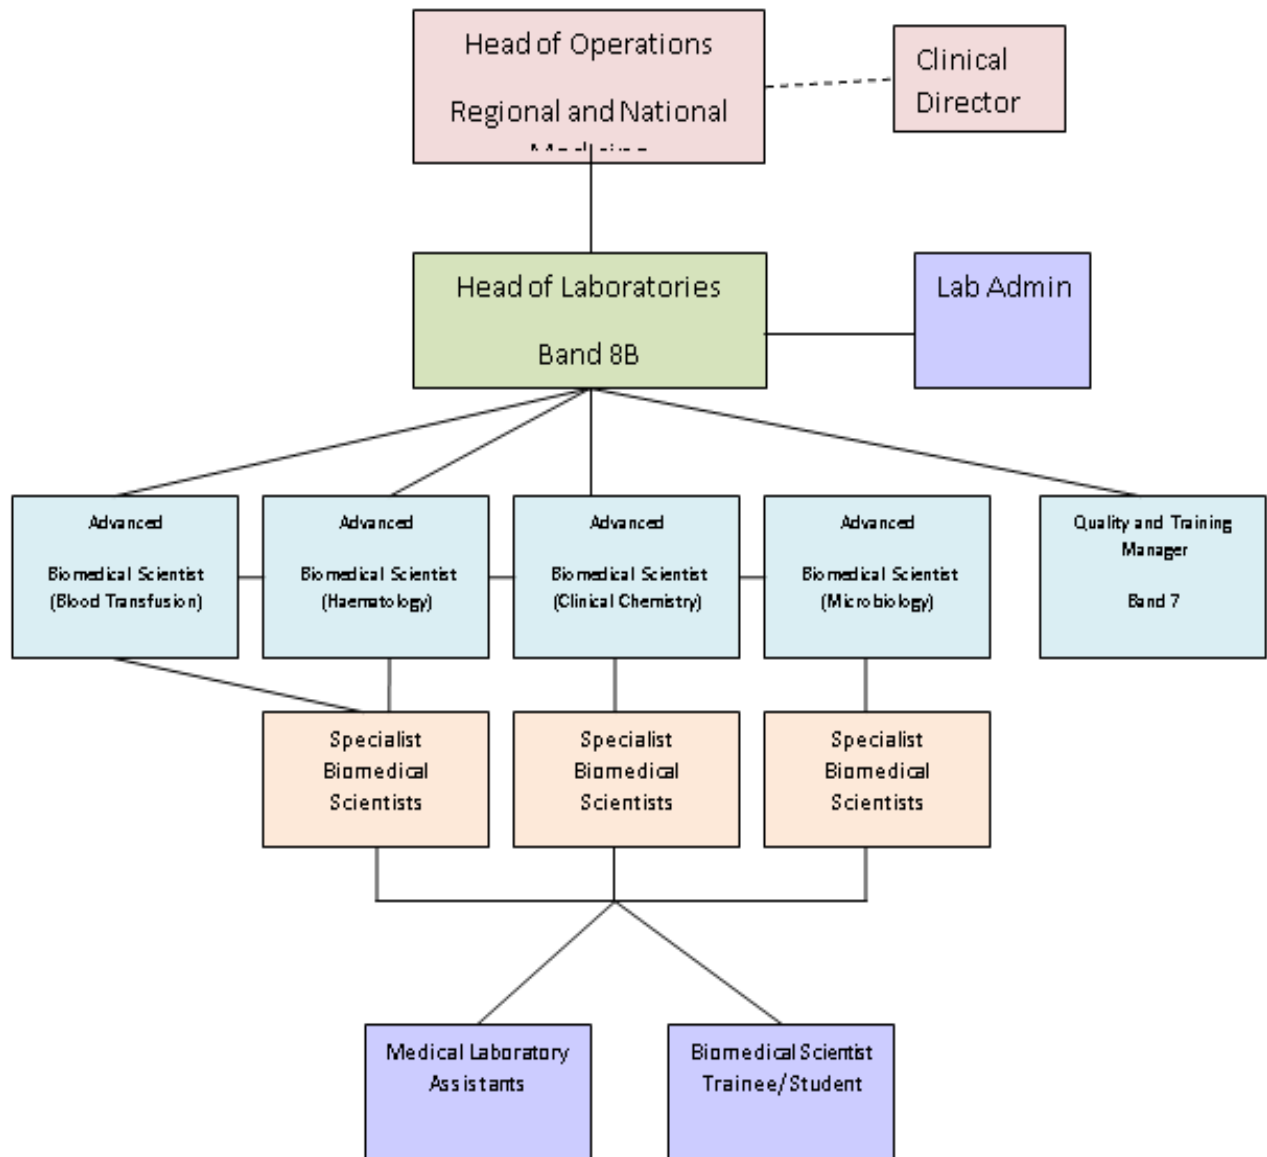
Head of Operations

Regional and National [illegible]

Clinical Director

Head of Laboratories

Band 8B

Lab Admin

Advanced

Biomedical Scientist (Blood Transfusion)

Advanced

Biomedical Scientist (Haematology)

Advanced

Biomedical Scientist (Clinical Chemistry)

Advanced

Biomedical Scientist (Microbiology)

Quality and Training Manager

Band 7

Specialist Biomedical Scientists

Specialist Biomedical Scientists

Specialist Biomedical Scientists

Medical Laboratory Assistants

Biomedical Scientist Trainee/Student